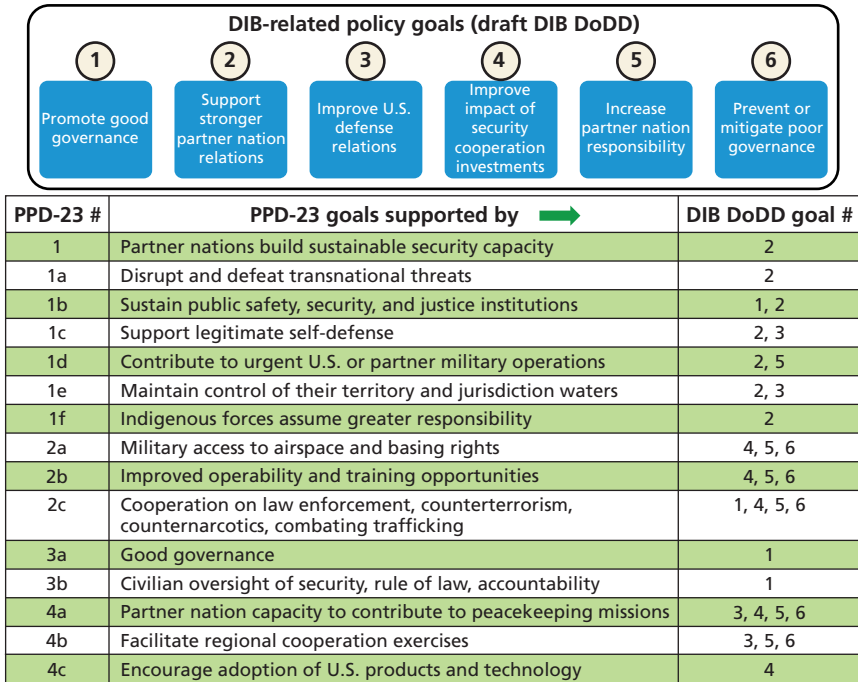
DIB-related policy goals (draft DIB DoDD)

1 Promote good governance

2 Support stronger partner nation relations

3 Improve U.S. defense relations

4 Improve impact of security cooperation investments

5 Increase partner nation responsibility

6 Prevent or mitigate poor governance

| PPD-23 # | PPD-23 goals supported by | DIB DoDD goal # |
|---|---|---|
| 1 | Partner nations build sustainable security capacity | 2 |
| 1a | Disrupt and defeat transnational threats | 2 |
| 1b | Sustain public safety, security, and justice institutions | 1, 2 |
| 1c | Support legitimate self-defense | 2, 3 |
| 1d | Contribute to urgent U.S. or partner military operations | 2, 5 |
| 1e | Maintain control of their territory and jurisdiction waters | 2, 3 |
| 1f | Indigenous forces assume greater responsibility | 2 |
| 2a | Military access to airspace and basing rights | 4, 5, 6 |
| 2b | Improved operability and training opportunities | 4, 5, 6 |
| 2c | Cooperation on law enforcement, counterterrorism, counternarcotics, combating trafficking | 1, 4, 5, 6 |
| 3a | Good governance | 1 |
| 3b | Civilian oversight of security, rule of law, accountability | 1 |
| 4a | Partner nation capacity to contribute to peacekeeping missions | 3, 4, 5, 6 |
| 4b | Facilitate regional cooperation exercises | 3, 5, 6 |
| 4c | Encourage adoption of U.S. products and technology | 4 |